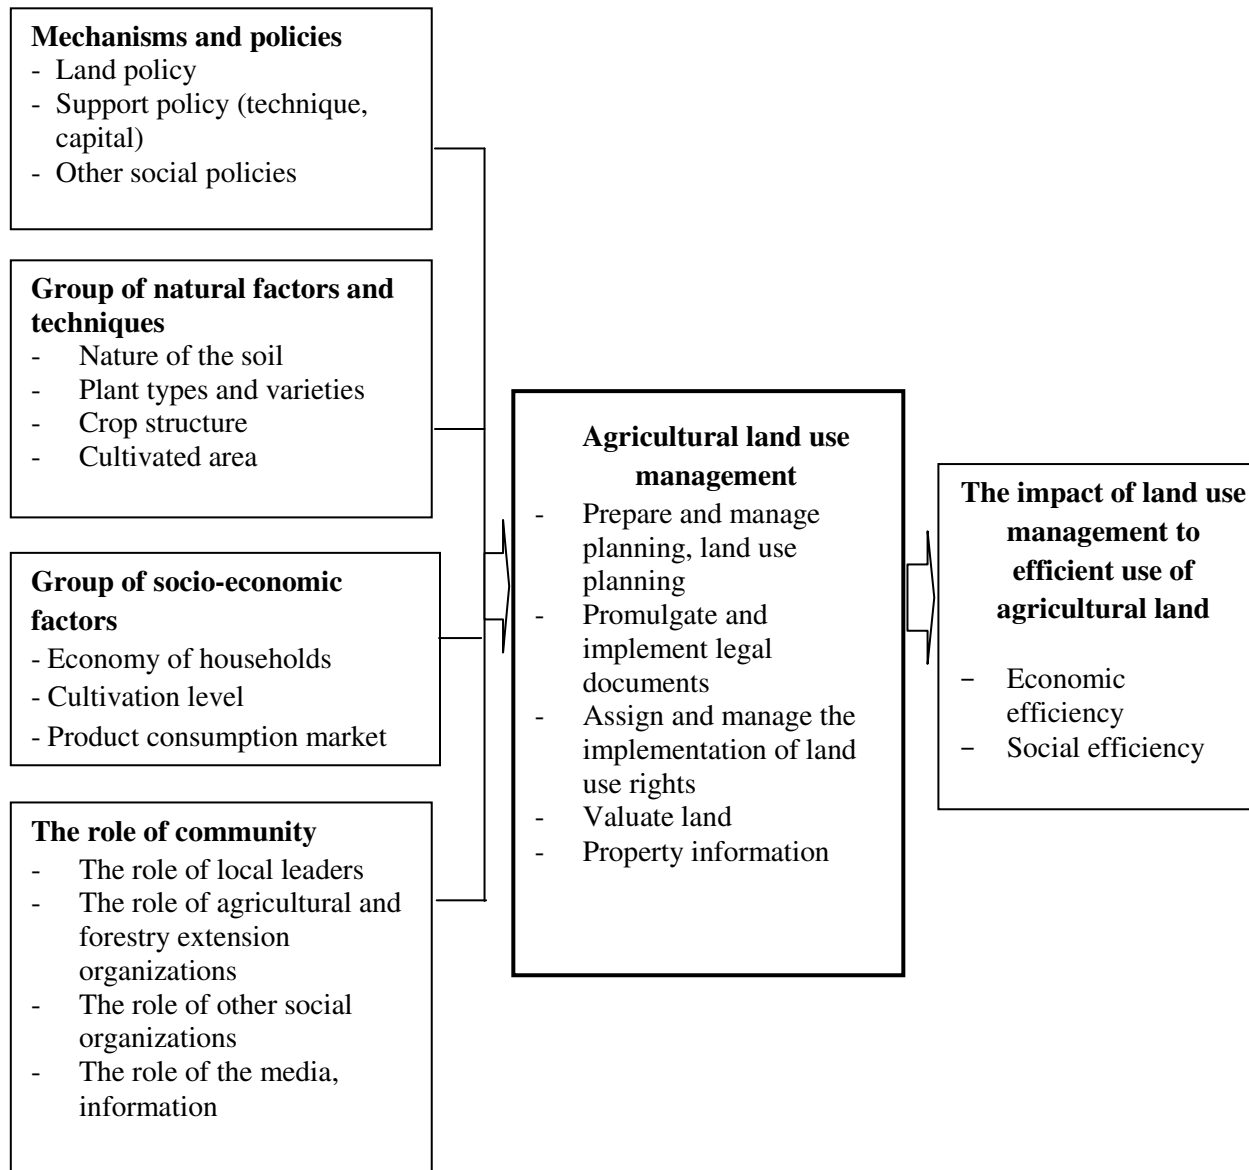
**Mechanisms and policies**
- Land policy
- Support policy (technique, capital)
- Other social policies

**Group of natural factors and techniques**
- Nature of the soil
- Plant types and varieties
- Crop structure
- Cultivated area

**Group of socio-economic factors**
- Economy of households
- Cultivation level
- Product consumption market

**The role of community**
- The role of local leaders
- The role of agricultural and forestry extension organizations
- The role of other social organizations
- The role of the media, information

**Agricultural land use management**
- Prepare and manage planning, land use planning
- Promulgate and implement legal documents
- Assign and manage the implementation of land use rights
- Valuate land
- Property information

**The impact of land use management to efficient use of agricultural land**
- Economic efficiency
- Social efficiency